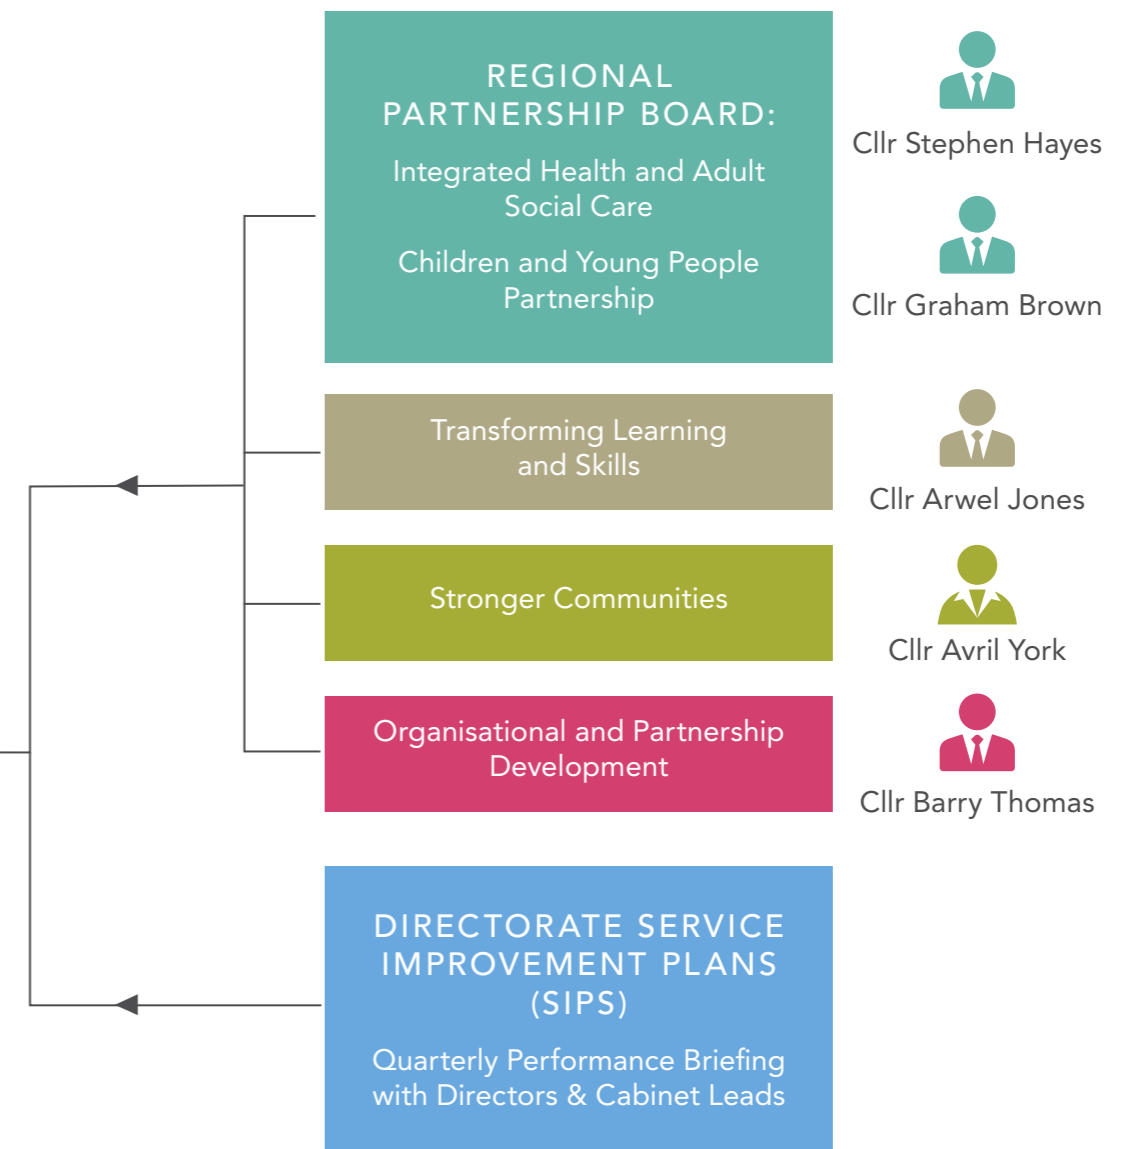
REGIONAL PARTNERSHIP BOARD:

Integrated Health and Adult Social Care

Children and Young People Partnership

Cllr Stephen Hayes

Cllr Graham Brown

Transforming Learning and Skills

Cllr Arwel Jones

Stronger Communities

Cllr Avril York

Organisational and Partnership Development

Cllr Barry Thomas

DIRECTORATE SERVICE IMPROVEMENT PLANS (SIPS)

Quarterly Performance Briefing with Directors & Cabinet Leads